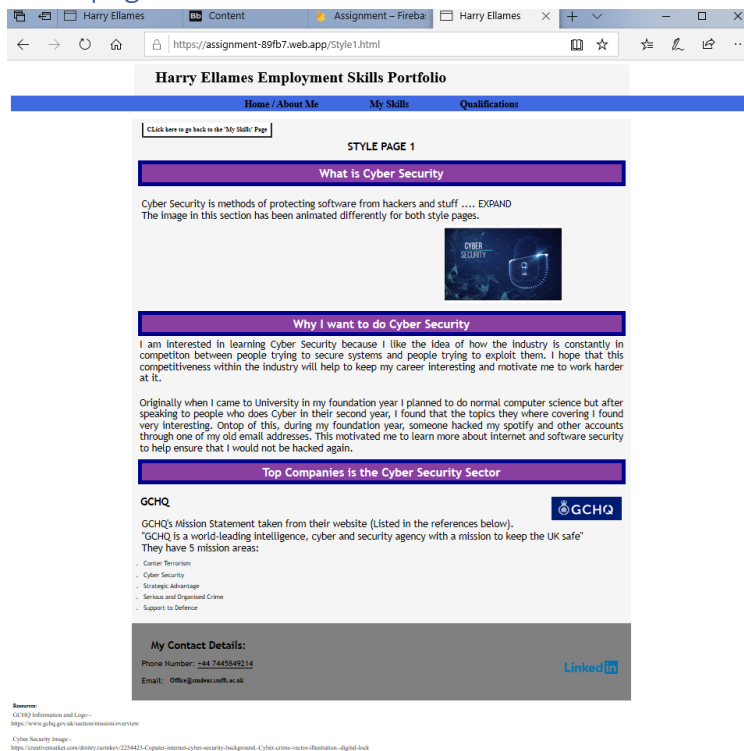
Harry Ellames | Content | Assignment – Fireba | Harry Ellames

https://assignment-89fb7.web.app/Style1.html

Harry Ellames Employment Skills Portfolio

Home / About Me | My Skills | Qualifications

Click here to go back to the 'My Skills' Page

STYLE PAGE 1

What is Cyber Security

Cyber Security is methods of protecting software from hackers and stuff .... EXPAND
The image in this section has been animated differently for both style pages.

CYBER SECURITY

Why I want to do Cyber Security

I am interested in learning Cyber Security because I like the idea of how the industry is constantly in competiton between people trying to secure systems and people trying to exploit them. I hope that this competitiveness within the industry will help to keep my career interesting and motivate me to work harder at it.

Originally when I came to University in my foundation year I planned to do normal computer science but after speaking to people who does Cyber in their second year, I found that the topics they where covering I found very interesting. Ontop of this, during my foundation year, someone hacked my spotify and other accounts through one of my old email addresses. This motivated me to learn more about internet and software security to help ensure that I would not be hacked again.

Top Companies is the Cyber Security Sector

GCHQ

GCHQ

GCHQ's Mission Statement taken from their website (Listed in the references below).
"GCHQ is a world-leading intelligence, cyber and security agency with a mission to keep the UK safe"
They have 5 mission areas:

- Conter Terrorism
- Cyber Security
- Strategic Advantage
- Serious and Organised Crime
- Support to Defence

My Contact Details:

Phone Number: +44 7445849214

Email: Office@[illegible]

LinkedIn

Resources:
GCHQ Information and Logo - https://www.gchq.gov.uk/section/mission/overview

Cyber Security Image - https://creativemarket.com/dmitry.rarinkov/2254423-Coputer-internet-cyber-security-background.-Cyber-crime-vector-illustration.-digital-lock